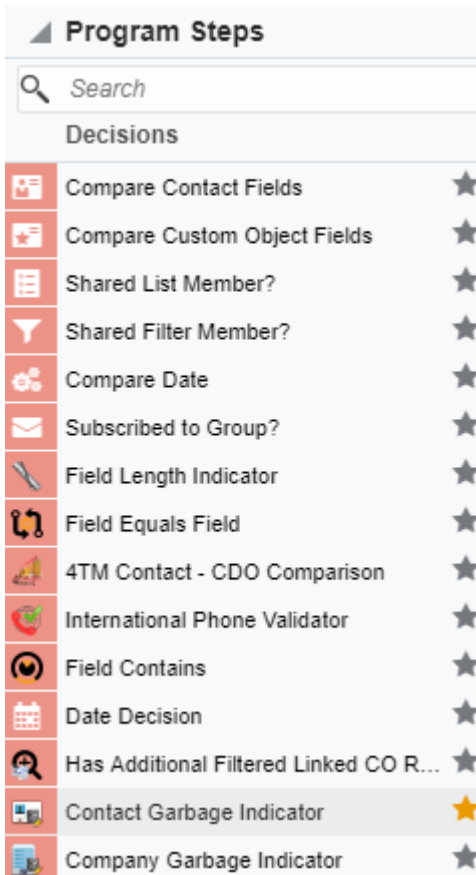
Program Steps

Search

Decisions

Compare Contact Fields

Compare Custom Object Fields

Shared List Member?

Shared Filter Member?

Compare Date

Subscribed to Group?

Field Length Indicator

Field Equals Field

4TM Contact - CDO Comparison

International Phone Validator

Field Contains

Date Decision

Has Additional Filtered Linked CO R...

Contact Garbage Indicator

Company Garbage Indicator